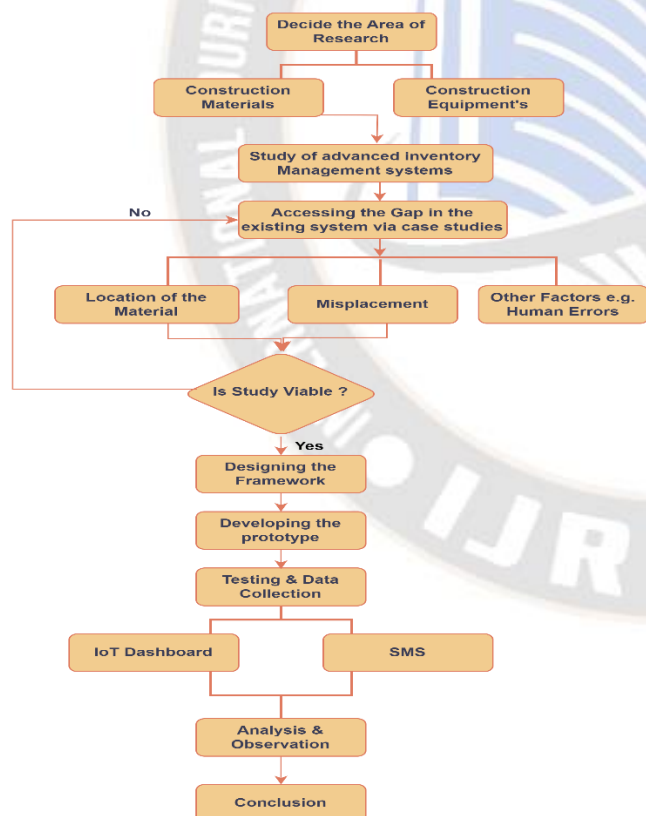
Decide the Area of Research

Construction Materials

Construction Equipment's

Study of advanced Inventory Management systems

No

Accessing the Gap in the existing system via case studies

Location of the Material

Misplacement

Other Factors e.g. Human Errors

Is Study Viable ?

Yes

Designing the Framework

Developing the prototype

Testing & Data Collection

IoT Dashboard

SMS

Analysis & Observation

Conclusion

IJR